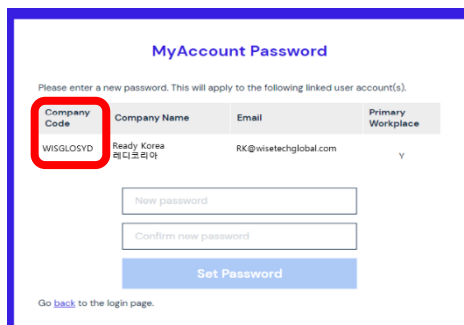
MyAccount Password

Please enter a new password. This will apply to the following linked user account(s).

| Company Code | Company Name | Email | Primary Workplace |
|---|---|---|---|
| WISGLOSYD | Ready Korea 레디코리아 | RK@wisetechglobal.com | Y |

New password

Confirm new password

Set Password

Go back to the login page.